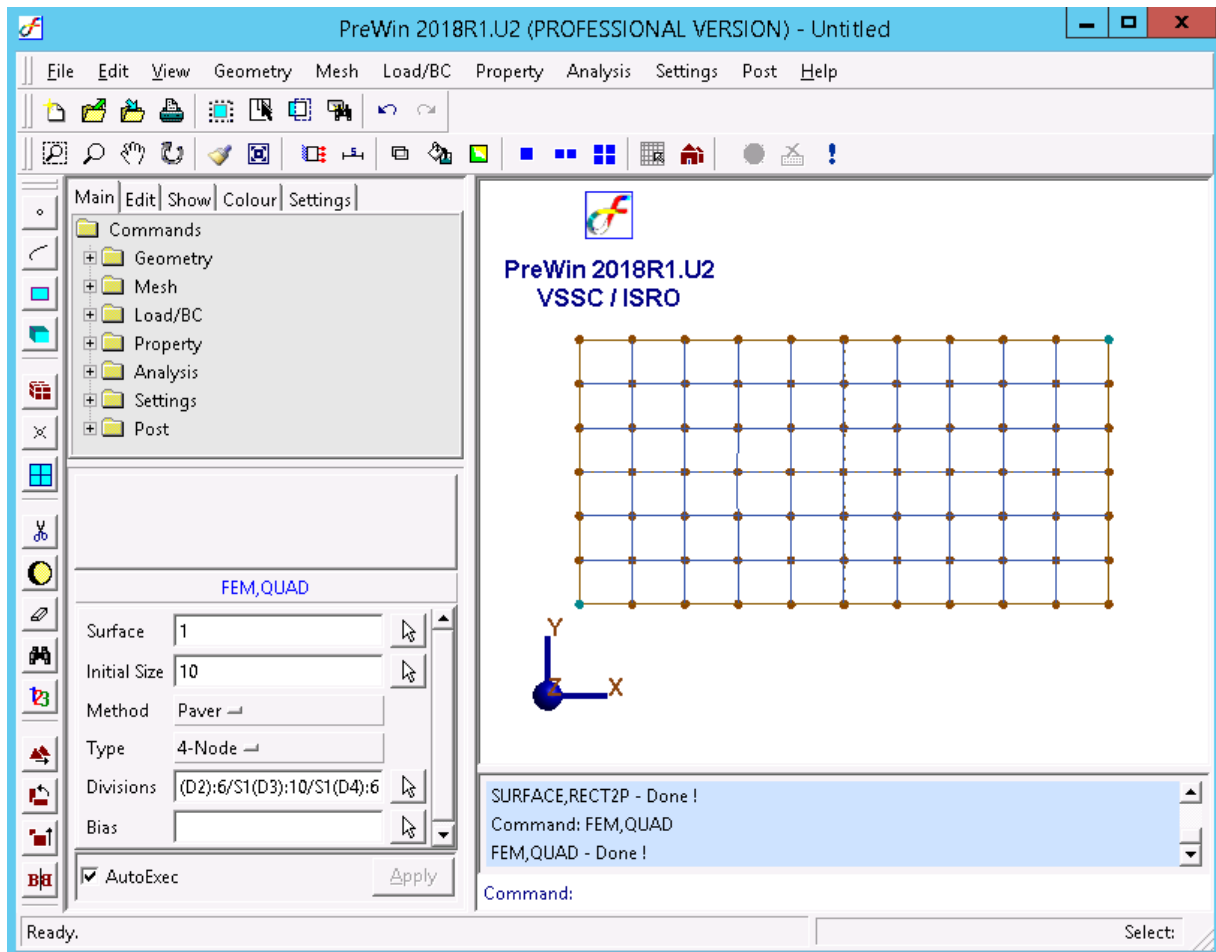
PreWin 2018R1.U2 (PROFESSIONAL VERSION) - Untitled

File Edit View Geometry Mesh Load/BC Property Analysis Settings Post Help

Main Edit Show Colour Settings

Commands
Geometry
Mesh
Load/BC
Property
Analysis
Settings
Post

FEM,QUAD

Surface 1
Initial Size 10
Method Paver
Type 4-Node
Divisions (D2):6/S1(D3):10/S1(D4):6
Bias

AutoExec
Apply

PreWin 2018R1.U2
VSSC / ISRO

Y
Z
X

SURFACE,RECT2P - Done !
Command: FEM,QUAD
FEM,QUAD - Done !

Command:

Ready.

Select: